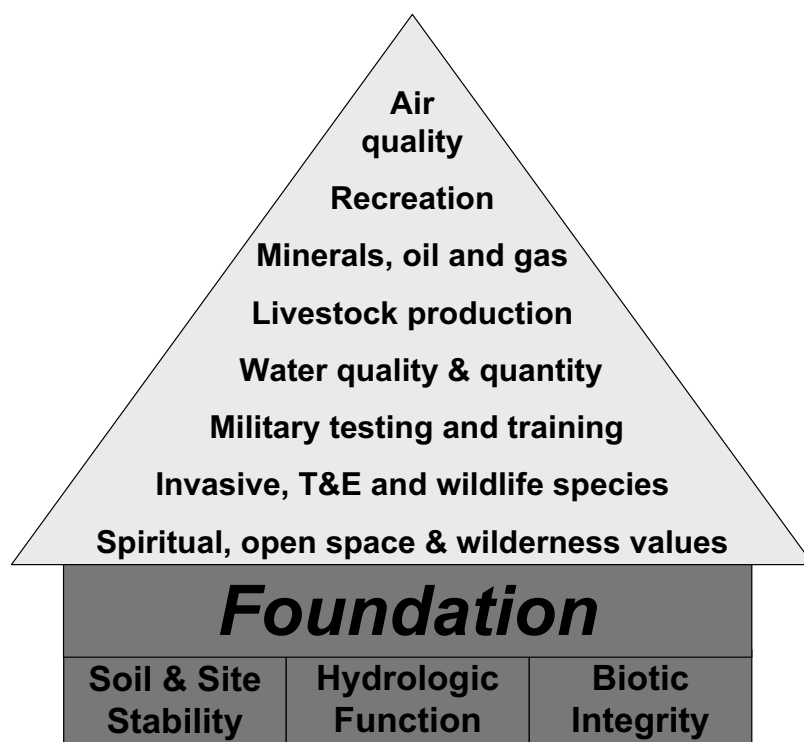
Air quality

Recreation

Minerals, oil and gas

Livestock production

Water quality & quantity

Military testing and training

Invasive, T&E and wildlife species

Spiritual, open space & wilderness values

Foundation

| Soil & Site Stability | Hydrologic Function | Biotic Integrity |
|---|---|---|